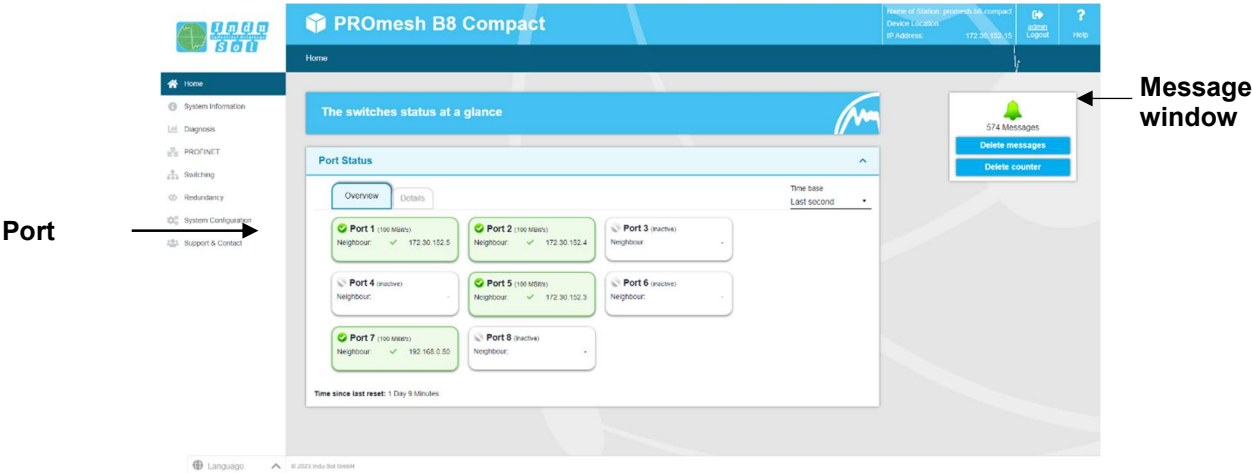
Indu Sol

PROmesh B8 Compact

Name of Station: promesh-b8-compact
Device Location:
IP Address: 172.30.152.15

admin
Logout

Help

Home

Home
System Information
Diagnosis
PROFINET
Switching
Redundancy
System Configuration
Support & Contact

Port

The switches status at a glance

Port Status

Overview
Details

Time base
Last second

Port 1 (100 MBit/s)
Neighbour: 172.30.152.5

Port 2 (100 MBit/s)
Neighbour: 172.30.152.4

Port 3 (inactive)
Neighbour: -

Port 4 (inactive)
Neighbour: -

Port 5 (100 MBit/s)
Neighbour: 172.30.152.3

Port 6 (inactive)
Neighbour: -

Port 7 (100 MBit/s)
Neighbour: 192.168.0.50

Port 8 (inactive)
Neighbour: -

Time since last reset: 1 Day 9 Minutes

574 Messages
Delete messages
Delete counter

Message window

Language

© 2023 Indu Sol GmbH